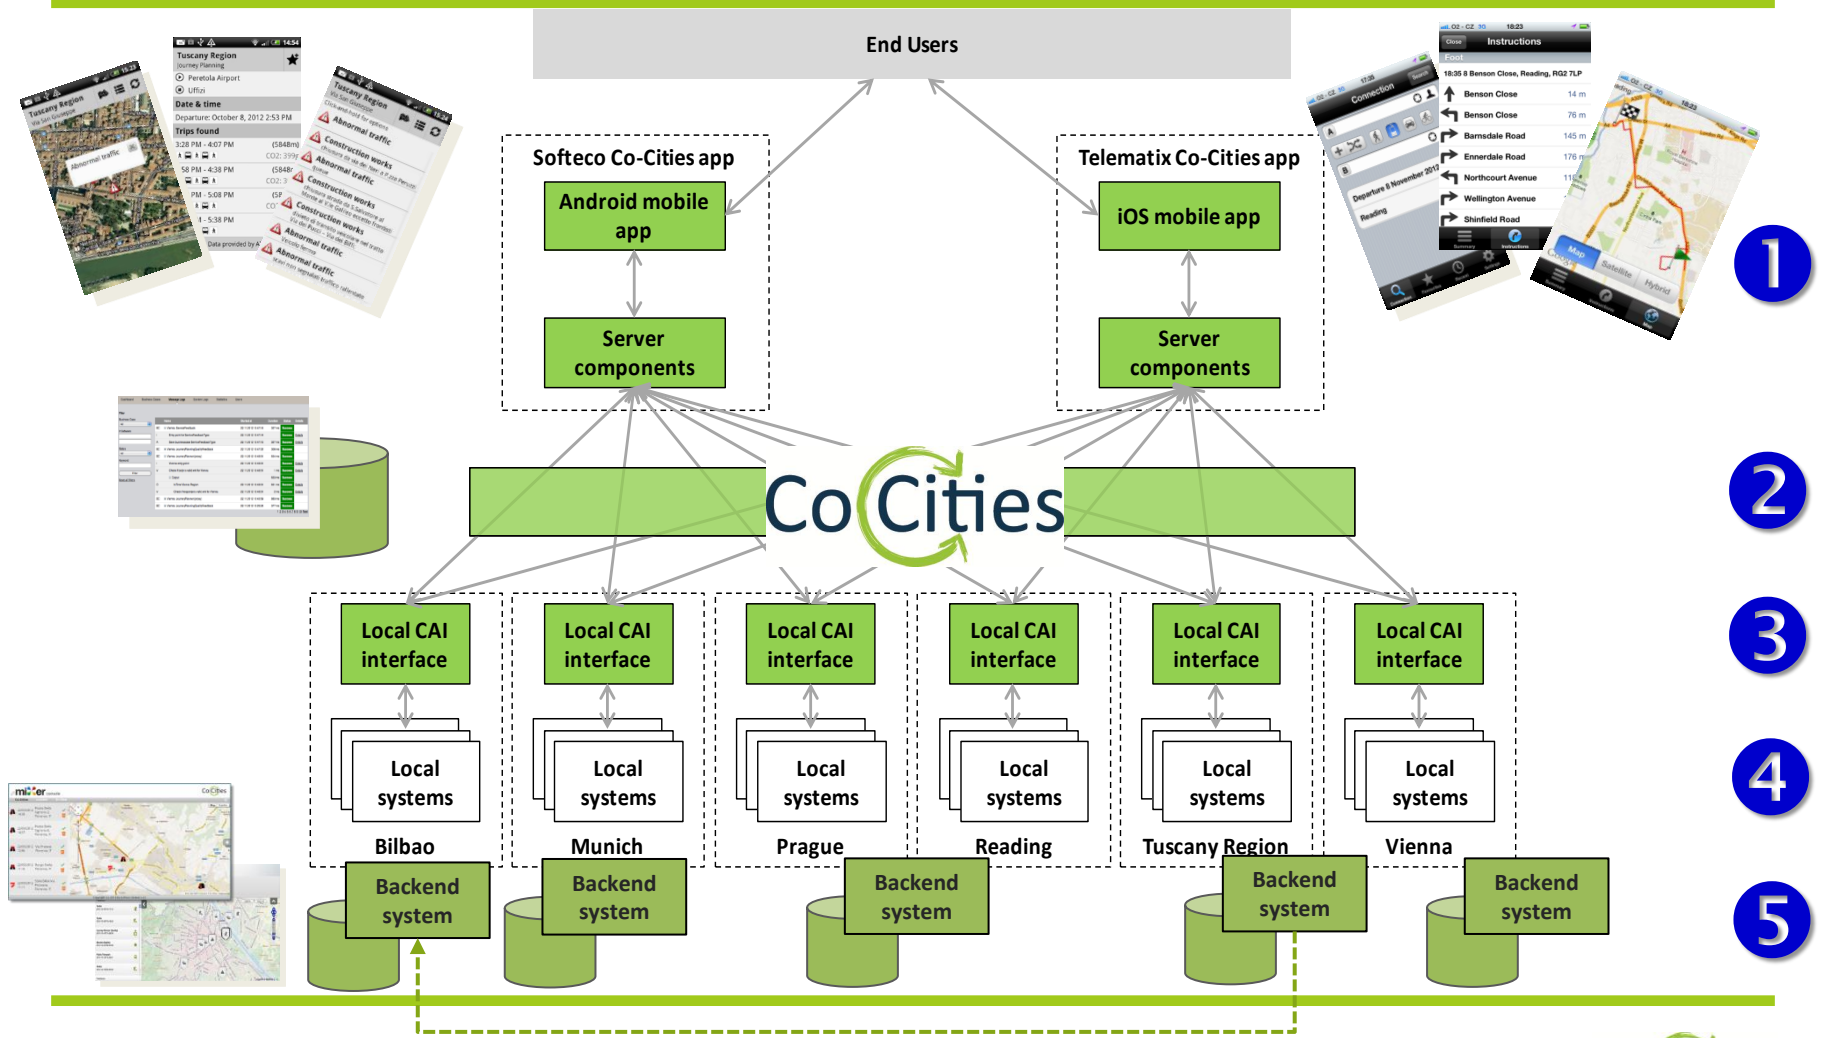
End Users

Softeco Co-Cities app

Android mobile app

Server components

Telematix Co-Cities app

iOS mobile app

Server components

Co Cities

Local CAI interface

Local systems

Bilbao

Local CAI interface

Local systems

Munich

Local CAI interface

Local systems

Prague

Local CAI interface

Local systems

Reading

Local CAI interface

Local systems

Tuscany Region

Local CAI interface

Local systems

Vienna

Backend system

Backend system

Backend system

Backend system

Backend system

1

2

3

4

5

Tuscany Region
Journey Planning
Peretola Airport
Uffizi
Date & time
Departure: October 8, 2012 2:53 PM
Trips found
3:28 PM - 4:07 PM
Abnormal traffic
Construction works

Instructions
Benson Close
Benson Close
Barnsdale Road
Enneradale Road
Northcourt Avenue
Wellington Avenue
Shinfield Road
Connection
Map
Satellite
Hybrid